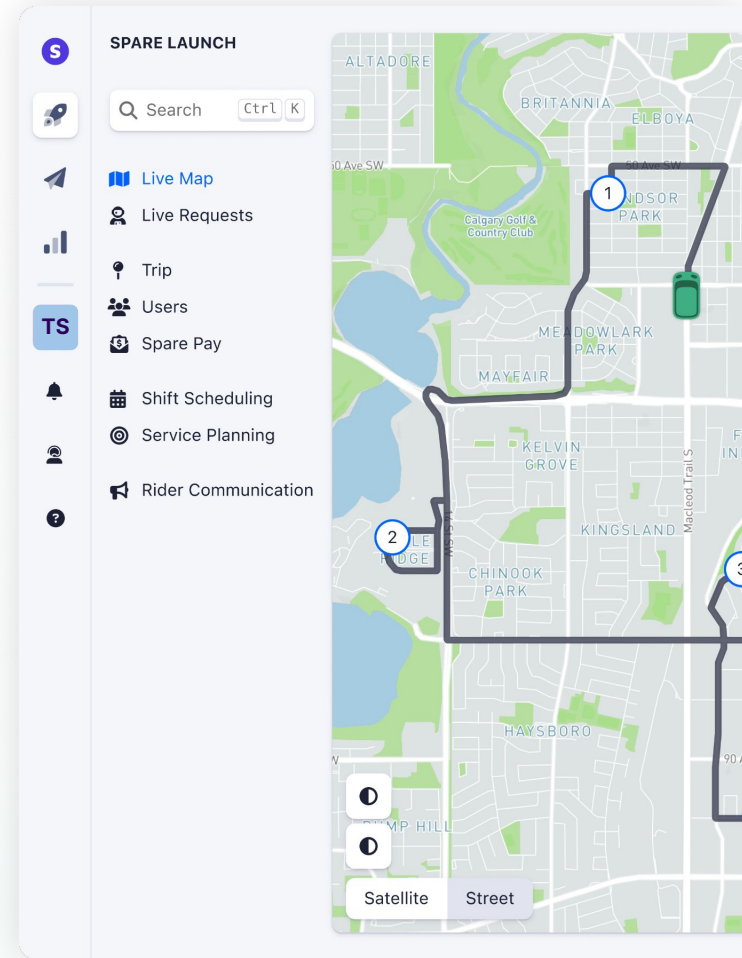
S

TS

SPARE LAUNCH

Search Ctrl K

Live Map
Live Requests

Trip
Users
Spare Pay

Shift Scheduling
Service Planning

Rider Communication

ALTADORE
BRITANNIA
ELBOYA
50 Ave SW
50 Ave SW
1
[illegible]NDSOR PARK
Calgary Golf & Country Club
MEADOWLARK PARK
MAYFAIR
KELVIN GROVE
F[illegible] IN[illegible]
Macleod Trail S
2
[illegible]LE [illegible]DGE
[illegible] SW
KINGSLAND
CHINOOK PARK
3
HAYSBORO
90 A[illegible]
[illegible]MP HILL

Satellite Street